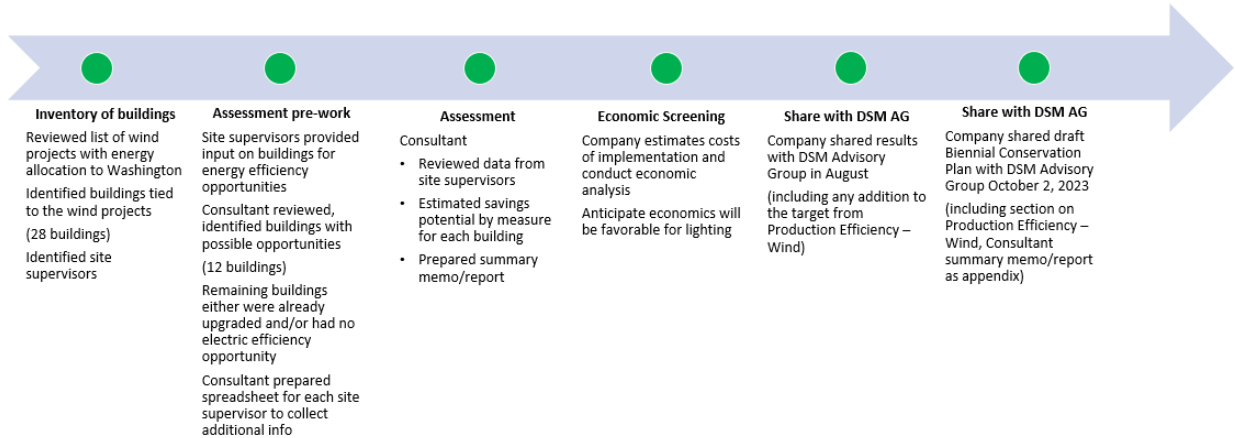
Inventory of buildings

Reviewed list of wind projects with energy allocation to Washington

Identified buildings tied to the wind projects

(28 buildings)

Identified site supervisors

Assessment pre-work

Site supervisors provided input on buildings for energy efficiency opportunities

Consultant reviewed, identified buildings with possible opportunities

(12 buildings)

Remaining buildings either were already upgraded and/or had no electric efficiency opportunity

Consultant prepared spreadsheet for each site supervisor to collect additional info

Assessment

Consultant

• Reviewed data from site supervisors
• Estimated savings potential by measure for each building
• Prepared summary memo/report

Economic Screening

Company estimates costs of implementation and conduct economic analysis

Anticipate economics will be favorable for lighting

Share with DSM AG

Company shared results with DSM Advisory Group in August

(including any addition to the target from Production Efficiency – Wind)

Share with DSM AG

Company shared draft Biennial Conservation Plan with DSM Advisory Group October 2, 2023

(including section on Production Efficiency – Wind, Consultant summary memo/report as appendix)